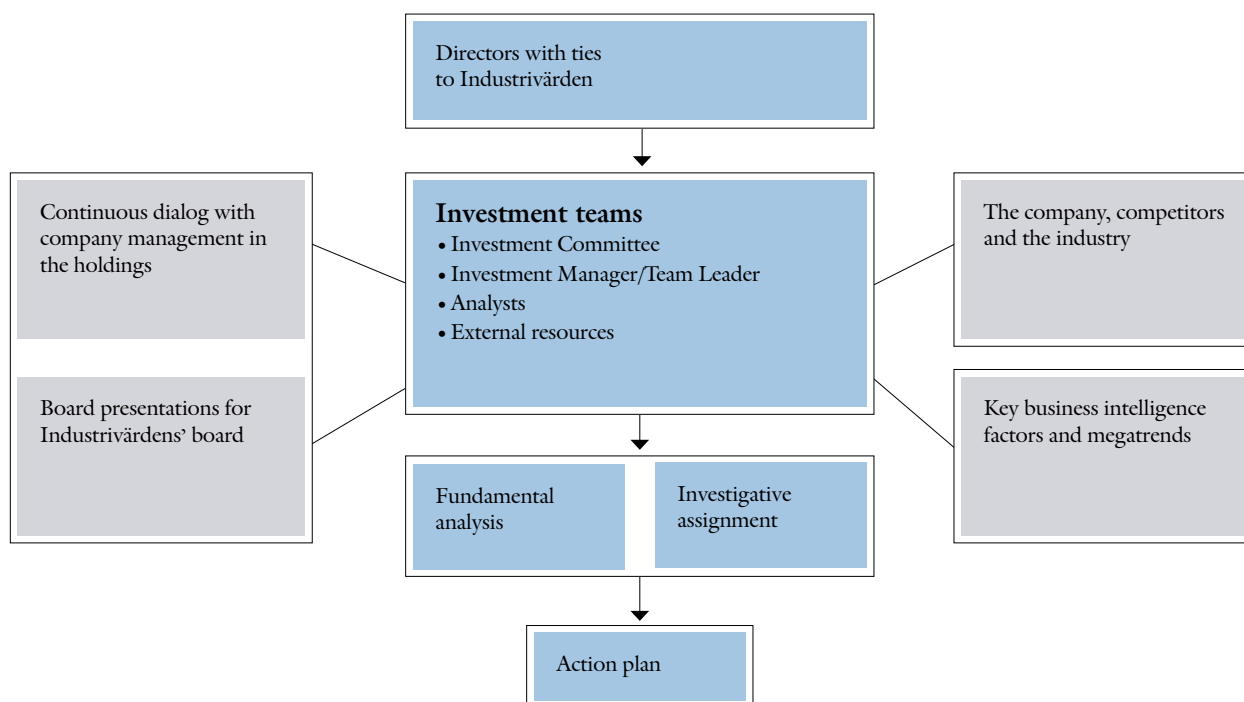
Directors with ties to Industrivärden

Continuous dialog with company management in the holdings

Board presentations for Industrivärdens' board

Investment teams
• Investment Committee
• Investment Manager/Team Leader
• Analysts
• External resources

The company, competitors and the industry

Key business intelligence factors and megatrends

Fundamental analysis

Investigative assignment

Action plan